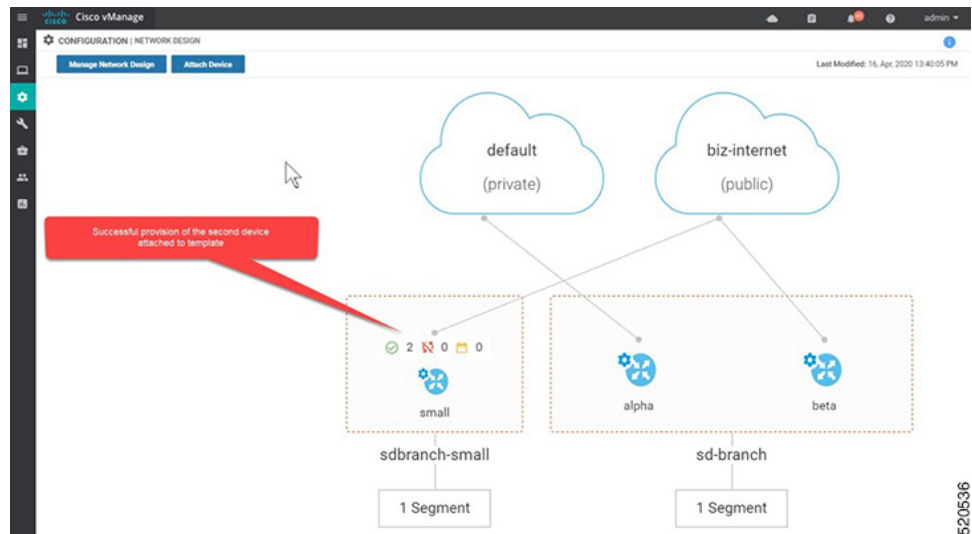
cisco Cisco vManage

admin ▾

CONFIGURATION | NETWORK DESIGN

Manage Network Design

Attach Device

Last Modified: 16, Apr, 2020 13:40:05 PM

default

(private)

biz-internet

(public)

Successful provision of the second device attached to template

2 0 0

small

alpha

beta

sdbranch-small

sd-branch

1 Segment

1 Segment

520536